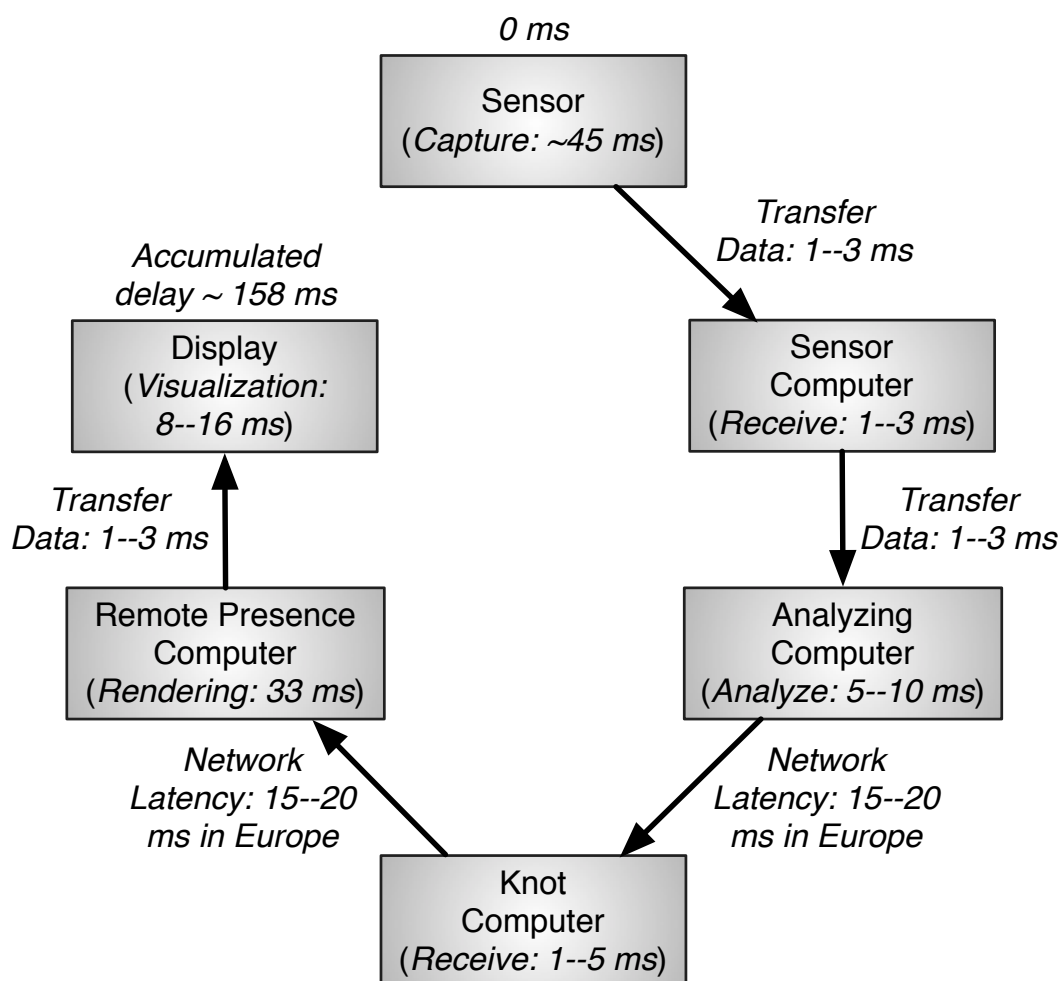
0 ms

Sensor
(Capture: ~45 ms)

Transfer
Data: 1--3 ms

Sensor
Computer
(Receive: 1--3 ms)

Transfer
Data: 1--3 ms

Analyzing
Computer
(Analyze: 5--10 ms)

Network
Latency: 15--20
ms in Europe

Knot
Computer
(Receive: 1--5 ms)

Network
Latency: 15--20
ms in Europe

Remote Presence
Computer
(Rendering: 33 ms)

Transfer
Data: 1--3 ms

Display
(Visualization:
8--16 ms)

Accumulated
delay ~ 158 ms